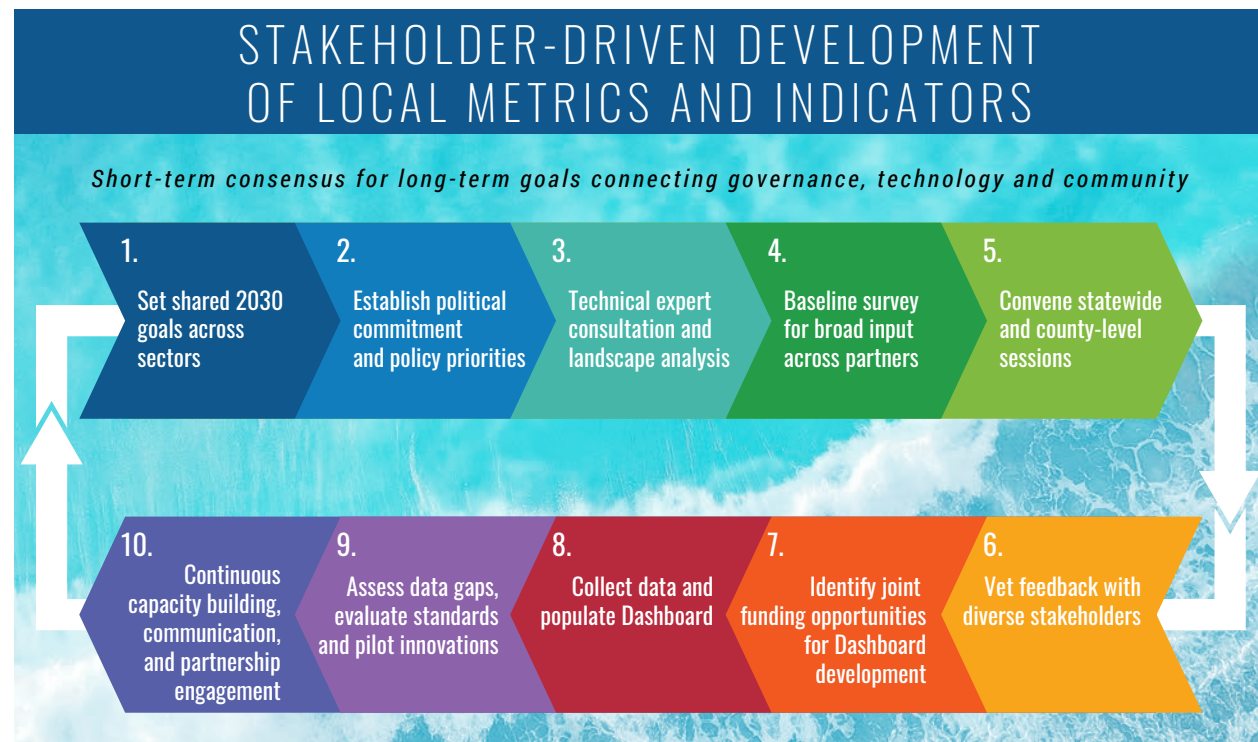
STAKEHOLDER-DRIVEN DEVELOPMENT OF LOCAL METRICS AND INDICATORS

Short-term consensus for long-term goals connecting governance, technology and community

1.
Set shared 2030 goals across sectors

2.
Establish political commitment and policy priorities

3.
Technical expert consultation and landscape analysis

4.
Baseline survey for broad input across partners

5.
Convene statewide and county-level sessions

6.
Vet feedback with diverse stakeholders

7.
Identify joint funding opportunities for Dashboard development

8.
Collect data and populate Dashboard

9.
Assess data gaps, evaluate standards and pilot innovations

10.
Continuous capacity building, communication, and partnership engagement